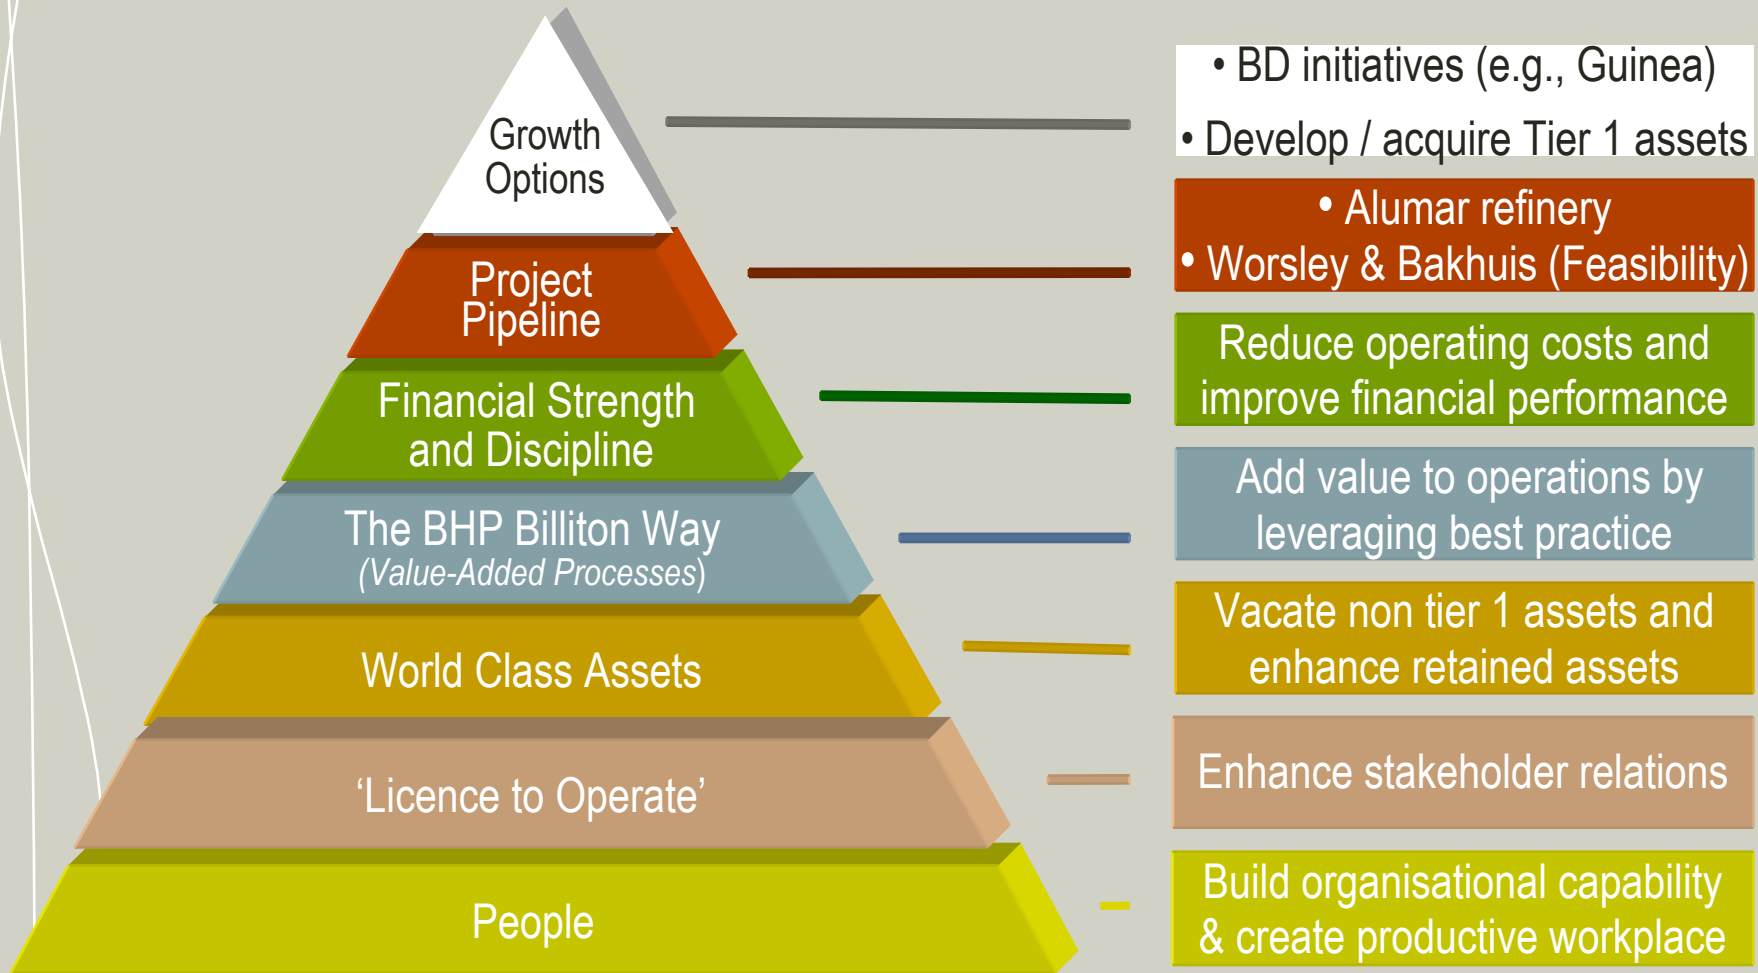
Growth Options

Project Pipeline

Financial Strength and Discipline

The BHP Billiton Way
(Value-Added Processes)

World Class Assets

'Licence to Operate'

People

• BD initiatives (e.g., Guinea)
• Develop / acquire Tier 1 assets

• Alumar refinery
• Worsley & Bakhuis (Feasibility)

Reduce operating costs and improve financial performance

Add value to operations by leveraging best practice

Vacate non tier 1 assets and enhance retained assets

Enhance stakeholder relations

Build organisational capability & create productive workplace